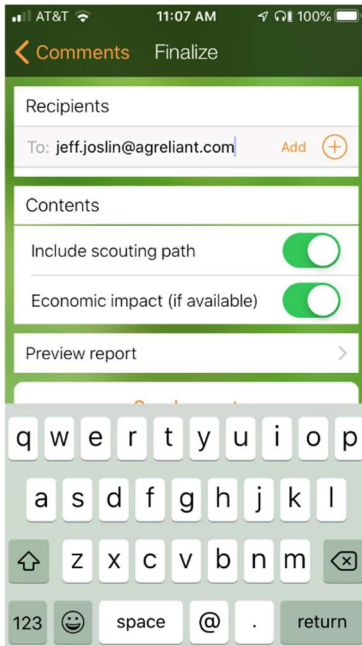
AT&T 11:07 AM 100%

Comments Finalize

Recipients

To: jeff.joslin@agreliant.com Add

Contents

Include scouting path

Economic impact (if available)

Preview report

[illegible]

q w e r t y u i o p

a s d f g h j k l

z x c v b n m

123 space @ . return